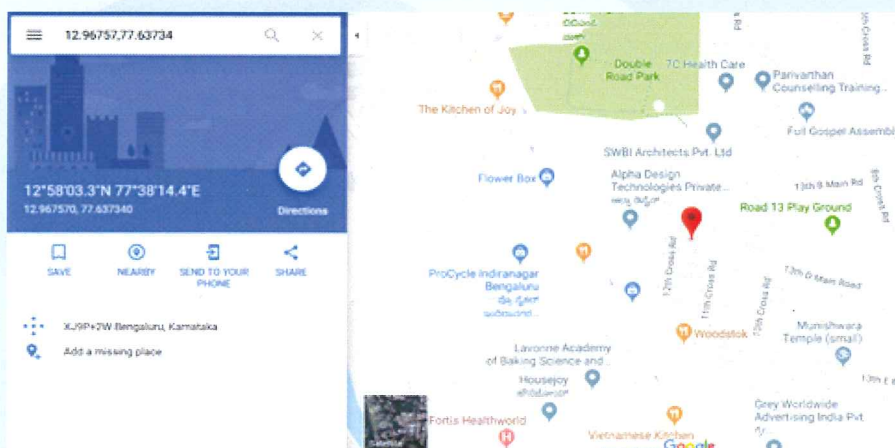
12.96757,77.63734

12°58'03.3"N 77°38'14.4"E
12.967570, 77.637340

Directions

SAVE

NEARBY

SEND TO YOUR PHONE

SHARE

XJ9P+2W Bengaluru, Karnataka

Add a missing place

Double Road Park

7C Health Care

Parivarthan Counselling Training...

The Kitchen of Joy

Full Gospel Assemb

SWBI Architects Pvt. Ltd

Flower Box

Alpha Design Technologies Private...

13th B Main Rd

Road 13 Play Ground

12th Cross Rd

11th Cross Rd

13th D Main Road

10th Cross Rd

ProCycle Indiranagar Bengaluru

Woodstok

Munishwara Temple (small)

Lavonne Academy of Baking Science and...

Housejoy

Grey Worldwide Advertising India Pvt.

Fortis Healthworld

Vietnamese Kitchen

Google

Satellite